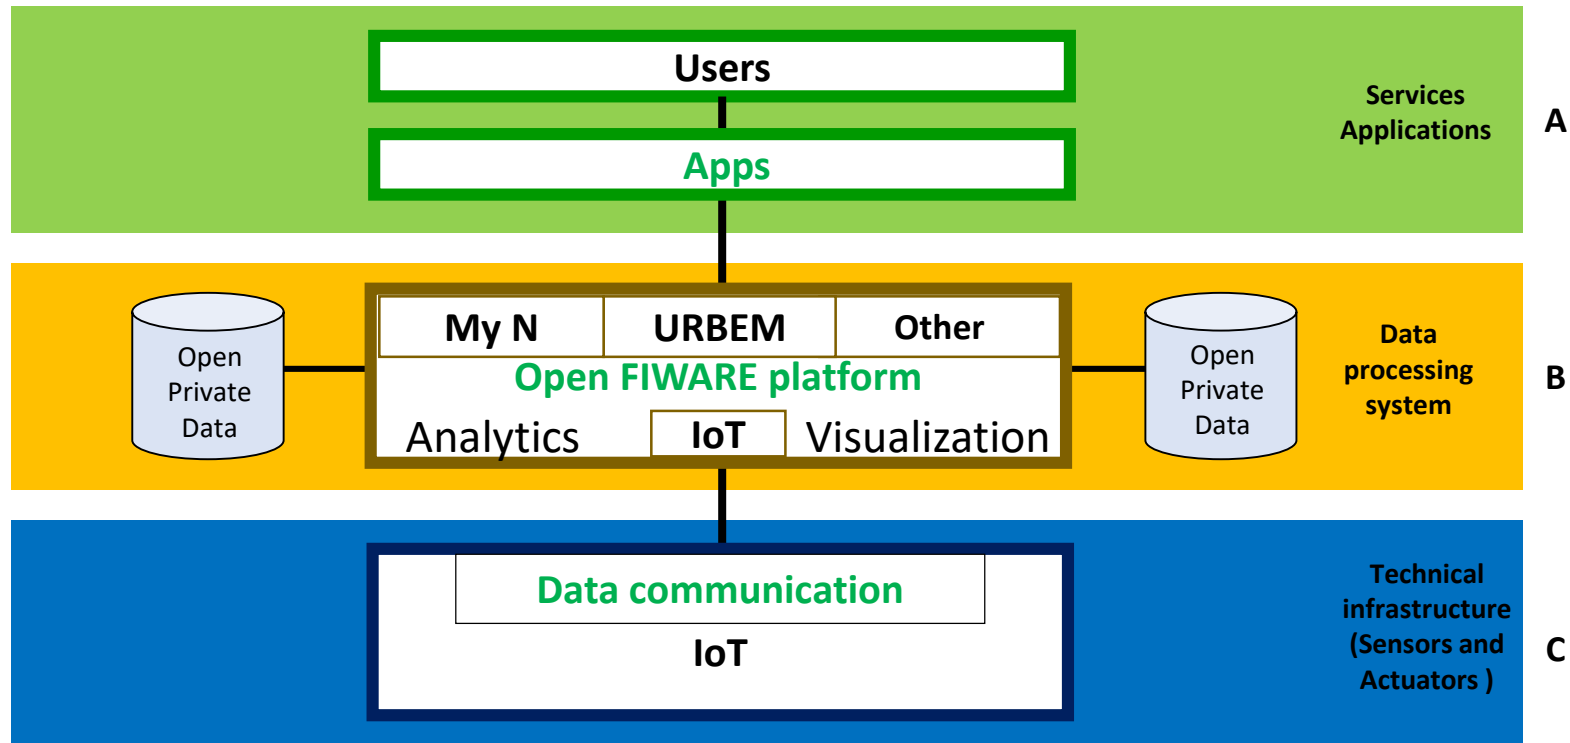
Users

Apps

Services Applications

A

Open Private Data

My N

URBEM

Other

Open FIWARE platform

Analytics

IoT

Visualization

Open Private Data

Data processing system

B

Data communication

IoT

Technical infrastructure (Sensors and Actuators )

C